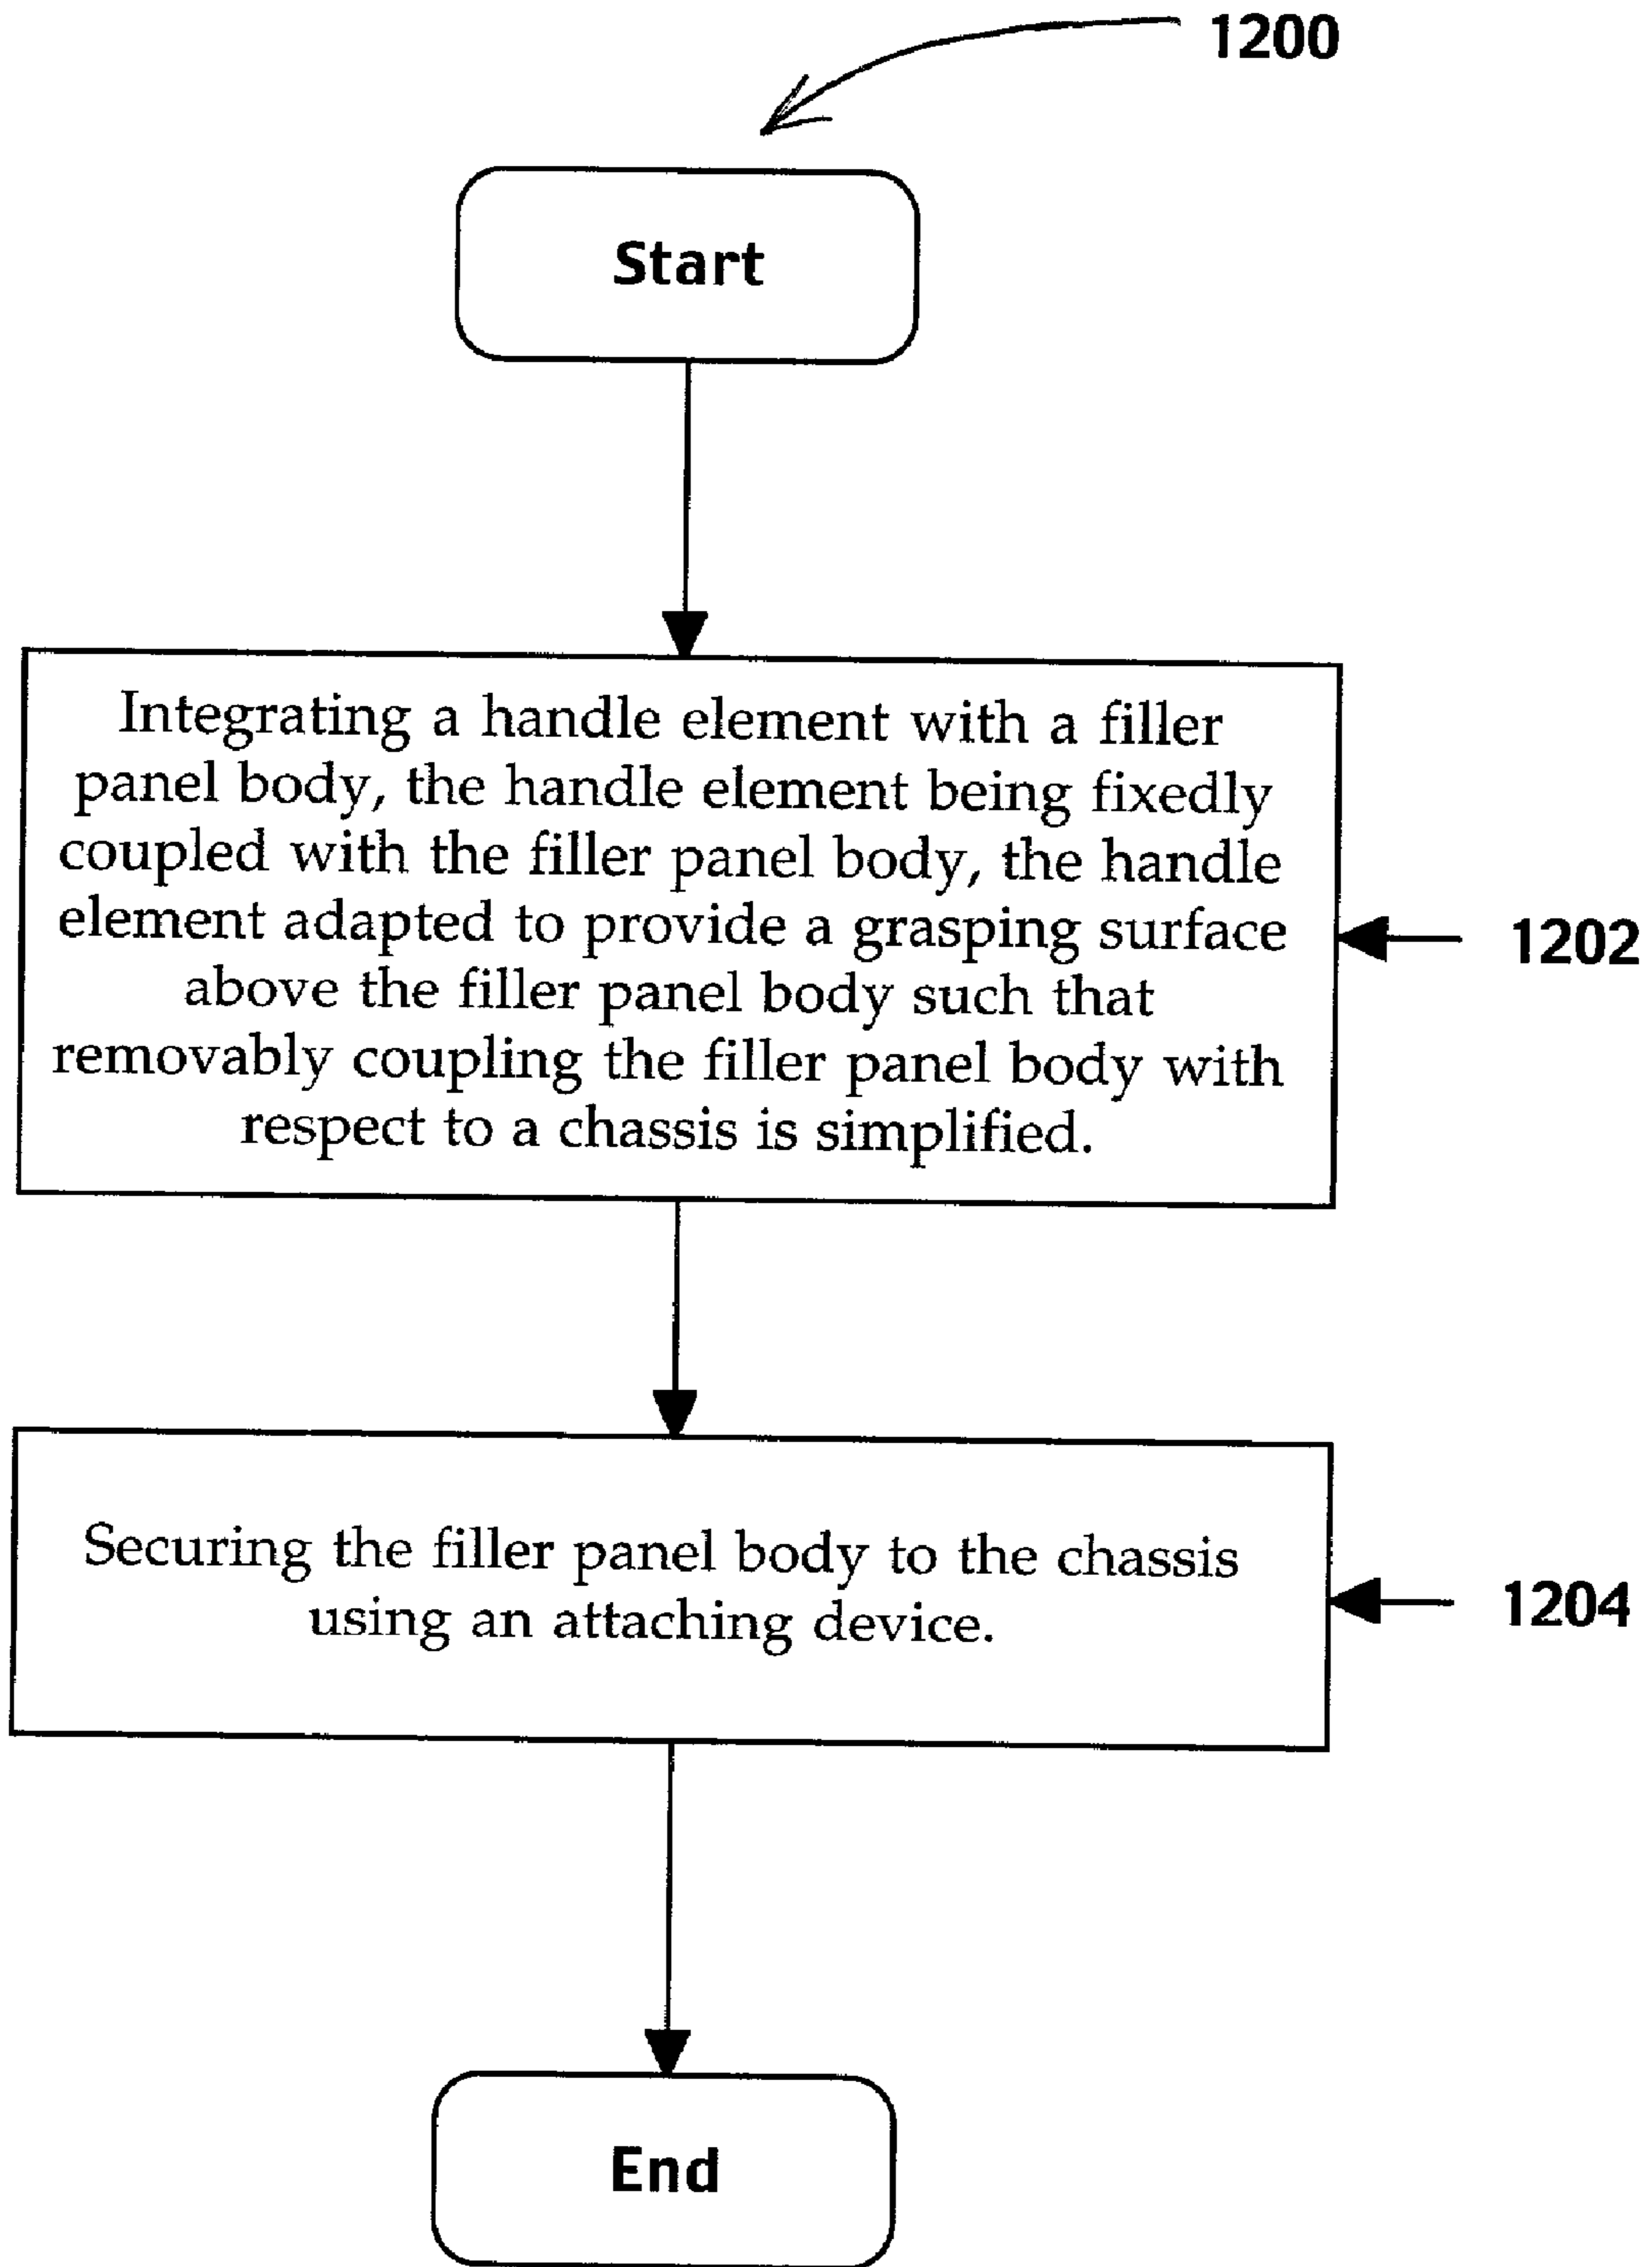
1200

Start

Integrating a handle element with a filler panel body, the handle element being fixedly coupled with the filler panel body, the handle element adapted to provide a grasping surface above the filler panel body such that removably coupling the filler panel body with respect to a chassis is simplified.

1202

Securing the filler panel body to the chassis using an attaching device.

1204

End